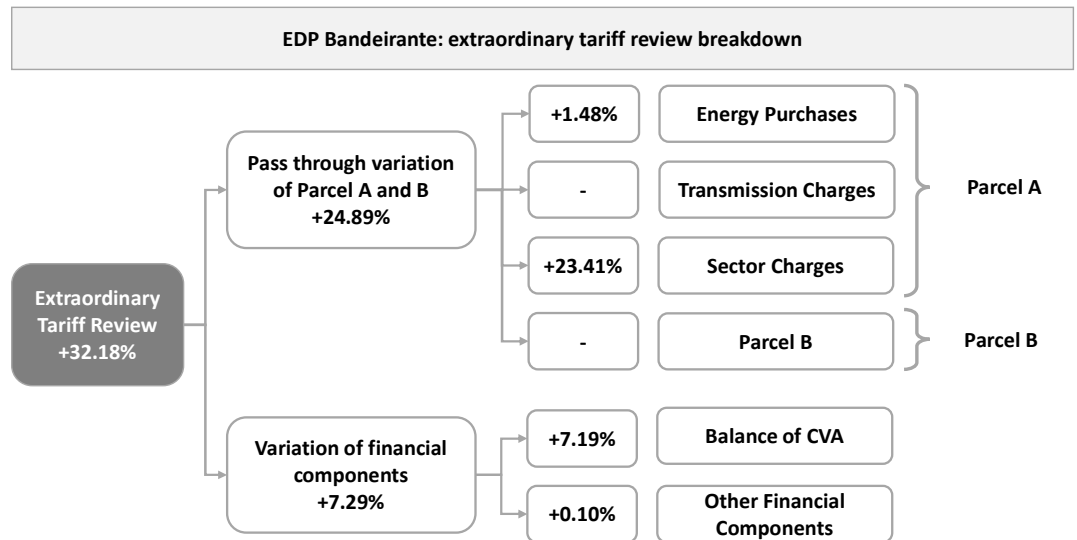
EDP Bandeirante: extraordinary tariff review breakdown

Extraordinary Tariff Review +32.18%

Pass through variation of Parcel A and B +24.89%

+1.48%

Energy Purchases

-

Transmission Charges

+23.41%

Sector Charges

Parcel A

-

Parcel B

Parcel B

Variation of financial components +7.29%

+7.19%

Balance of CVA

+0.10%

Other Financial Components